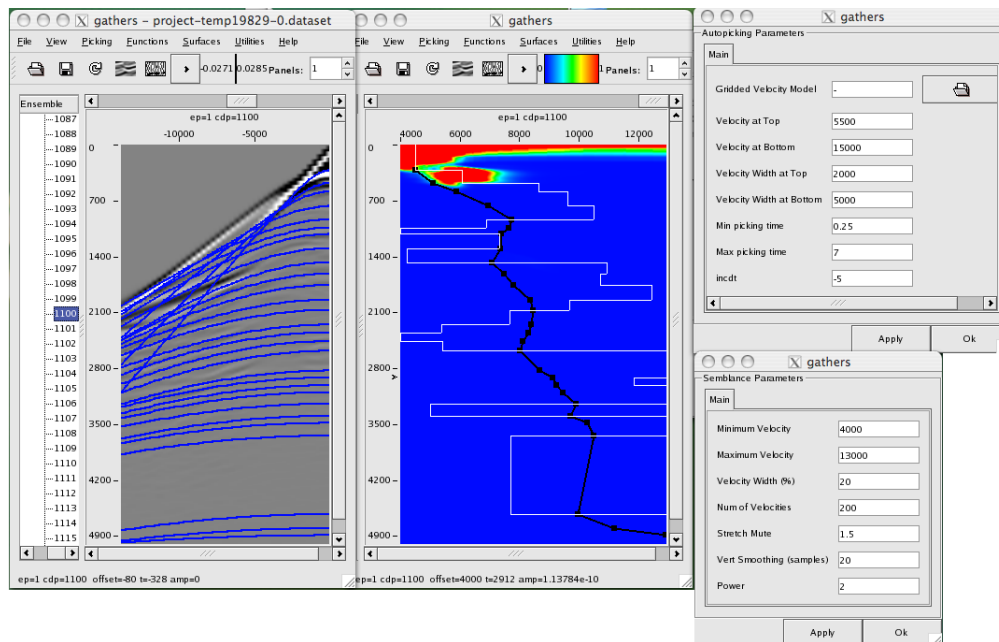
gathers - project-temp19829-0.dataset

File View Picking Functions Surfaces Utilities Help

-0.0271 0.0285 Panels: 1

Ensemble

1087
1088
1089
1090
1091
1092
1093
1094
1095
1096
1097
1098
1099
1100
1101
1102
1103
1104
1105
1106
1107
1108
1109
1110
1111
1112
1113
1114
1115

ep=1 cdp=1100

-10000 -5000

0
700
1400
2100
2800
3500
4200
4900

ep=1 cdp=1100 offset=-80 t=-328 amp=0

gathers

File View Picking Functions Surfaces Utilities Help

0 1 Panels: 1

ep=1 cdp=1100

4000 6000 8000 10000 12000

0
700
1400
2100
2800
3500
4200
4900

ep=1 cdp=1100 offset=4000 t=2912 amp=1.13784e-10

gathers

Autopicking Parameters

Main

| Gridded Velocity Model | - |
|---|---|
| Velocity at Top | 5500 |
| Velocity at Bottom | 15000 |
| Velocity Width at Top | 2000 |
| Velocity Width at Bottom | 5000 |
| Min picking time | 0.25 |
| Max picking time | 7 |
| incdt | -5 |

Apply Ok

gathers

Semblance Parameters

Main

| Minimum Velocity | 4000 |
|---|---|
| Maximum Velocity | 13000 |
| Velocity Width (%) | 20 |
| Num of Velocities | 200 |
| Stretch Mute | 1.5 |
| Vert Smoothing (samples) | 20 |
| Power | 2 |

Apply Ok